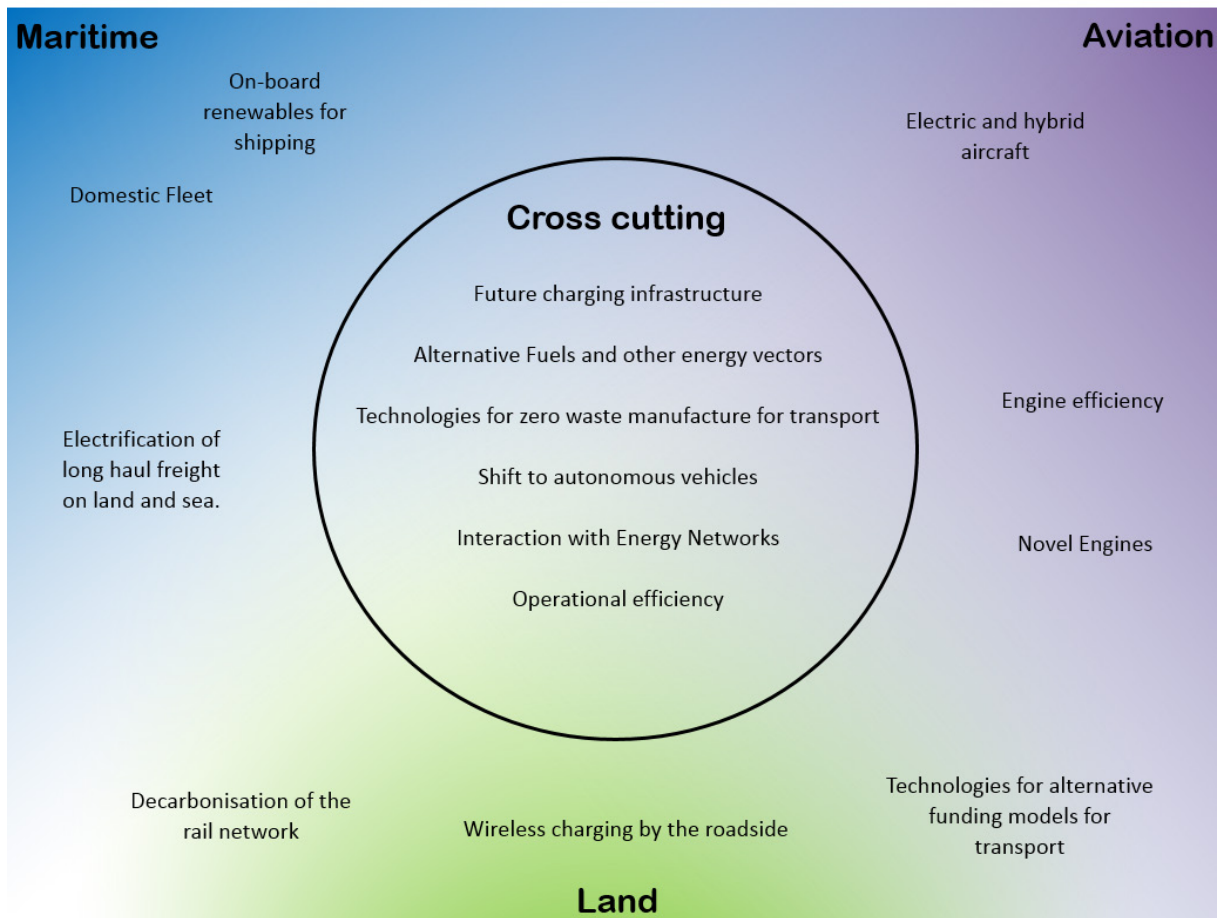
Maritime

Aviation

On-board renewables for shipping

Domestic Fleet

Electric and hybrid aircraft

Cross cutting

Future charging infrastructure

Alternative Fuels and other energy vectors

Technologies for zero waste manufacture for transport

Shift to autonomous vehicles

Interaction with Energy Networks

Operational efficiency

Electrification of long haul freight on land and sea.

Engine efficiency

Novel Engines

Decarbonisation of the rail network

Wireless charging by the roadside

Technologies for alternative funding models for transport

Land